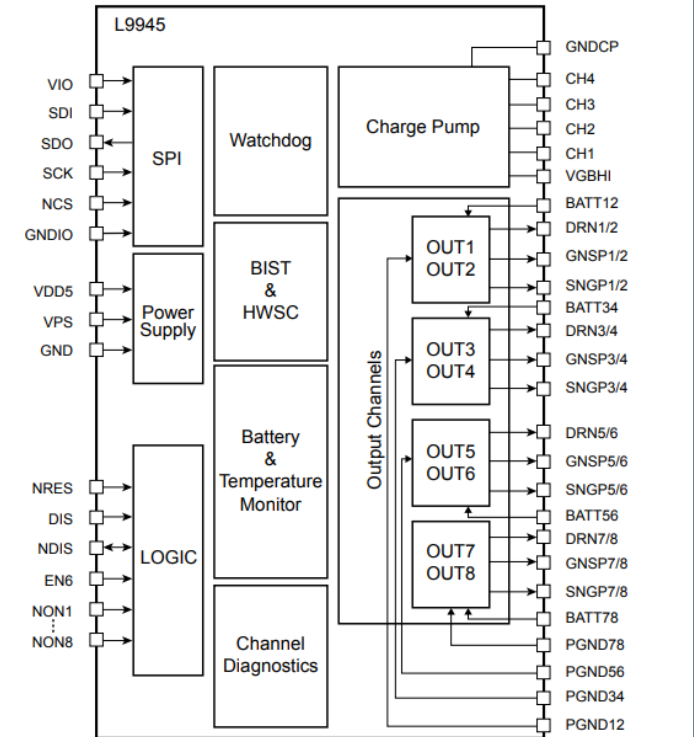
L9945

VIO
SDI
SDO
SCK
NCS
GNDIO

VDD5
VPS
GND

NRES
DIS
NDIS
EN6
NON1
⋮
NON8

SPI

Power Supply

LOGIC

Watchdog

BIST & HWSC

Battery & Temperature Monitor

Channel Diagnostics

Charge Pump

Output Channels

OUT1 OUT2

OUT3 OUT4

OUT5 OUT6

OUT7 OUT8

GNDCP
CH4
CH3
CH2
CH1
VGBHI
BATT12
DRN1/2
GNSP1/2
SNGP1/2
BATT34
DRN3/4
GNSP3/4
SNGP3/4
DRN5/6
GNSP5/6
SNGP5/6
BATT56
DRN7/8
GNSP7/8
SNGP7/8
BATT78
PGND78
PGND56
PGND34
PGND12